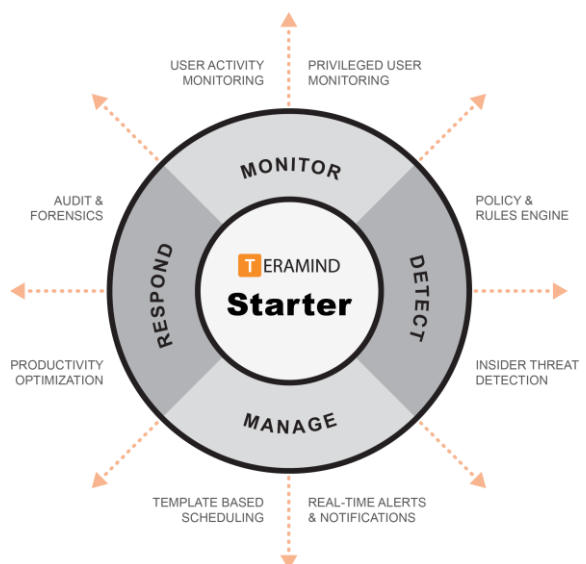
USER ACTIVITY MONITORING

PRIVILEGED USER MONITORING

AUDIT & FORENSICS

POLICY & RULES ENGINE

MONITOR

RESPOND

TERAMIND

Starter

DETECT

PRODUCTIVITY OPTIMIZATION

INSIDER THREAT DETECTION

MANAGE

TEMPLATE BASED SCHEDULING

REAL-TIME ALERTS & NOTIFICATIONS